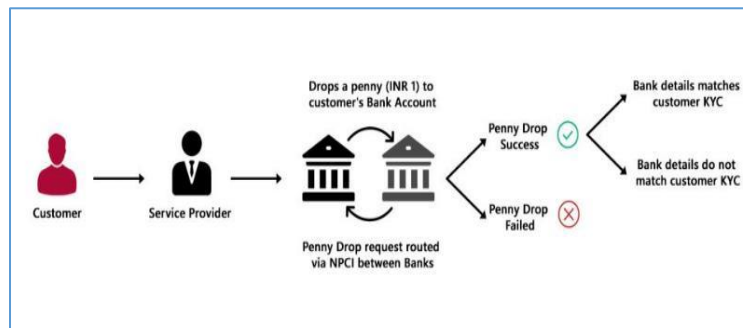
Drops a penny (INR 1) to customer's Bank Account

Customer

Service Provider

Penny Drop request routed via NPCI between Banks

Penny Drop Success

Penny Drop Failed

Bank details matches customer KYC

Bank details do not match customer KYC